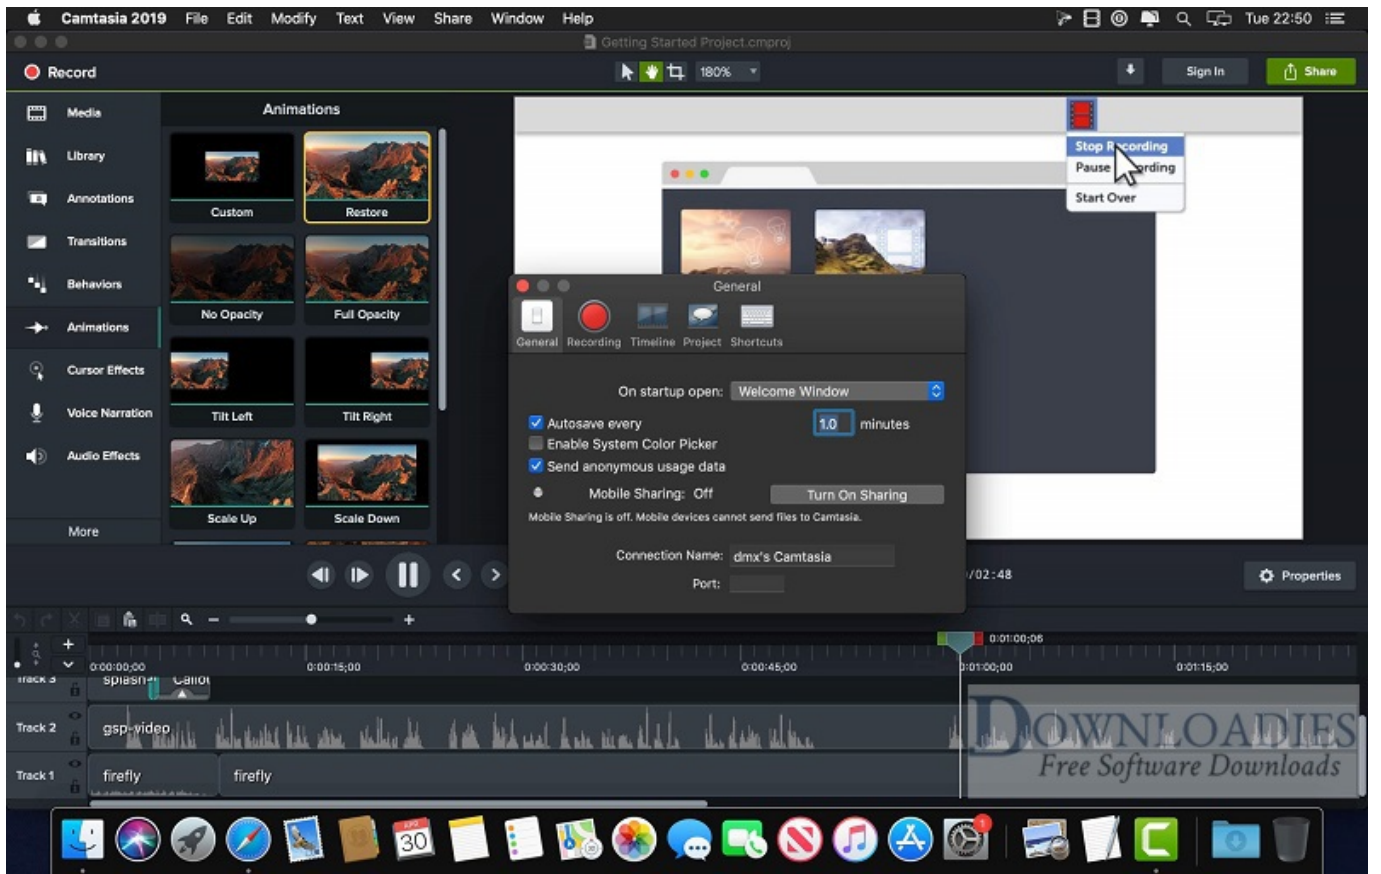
Camtasia 2019 File Edit Modify Text View Share Window Help

Tue 22:50

Getting Started Project.cmproj

Record

180%

Sign In

Share

Media

Library

Annotations

Transitions

Behaviors

Animations

Cursor Effects

Voice Narration

Audio Effects

More

Animations

Custom

Restore

No Opacity

Full Opacity

Tilt Left

Tilt Right

Scale Up

Scale Down

Stop Recording

Pause Recording

Start Over

General

General Recording Timeline Project Shortcuts

On startup open: Welcome Window

Autosave every 1.0 minutes

Enable System Color Picker

Send anonymous usage data

Mobile Sharing: Off

Turn On Sharing

Mobile Sharing is off. Mobile devices cannot send files to Camtasia.

Connection Name: dmx's Camtasia

Port:

/02:48

Properties

0:01:00;06

0:00:00;00

0:00:15;00

0:00:30;00

0:00:45;00

0:01:00;00

0:01:15;00

Track 3

splash

Callout

Track 2

gsp-video

Track 1

firefly

firefly

DOWNLOADIES
Free Software Downloads

30